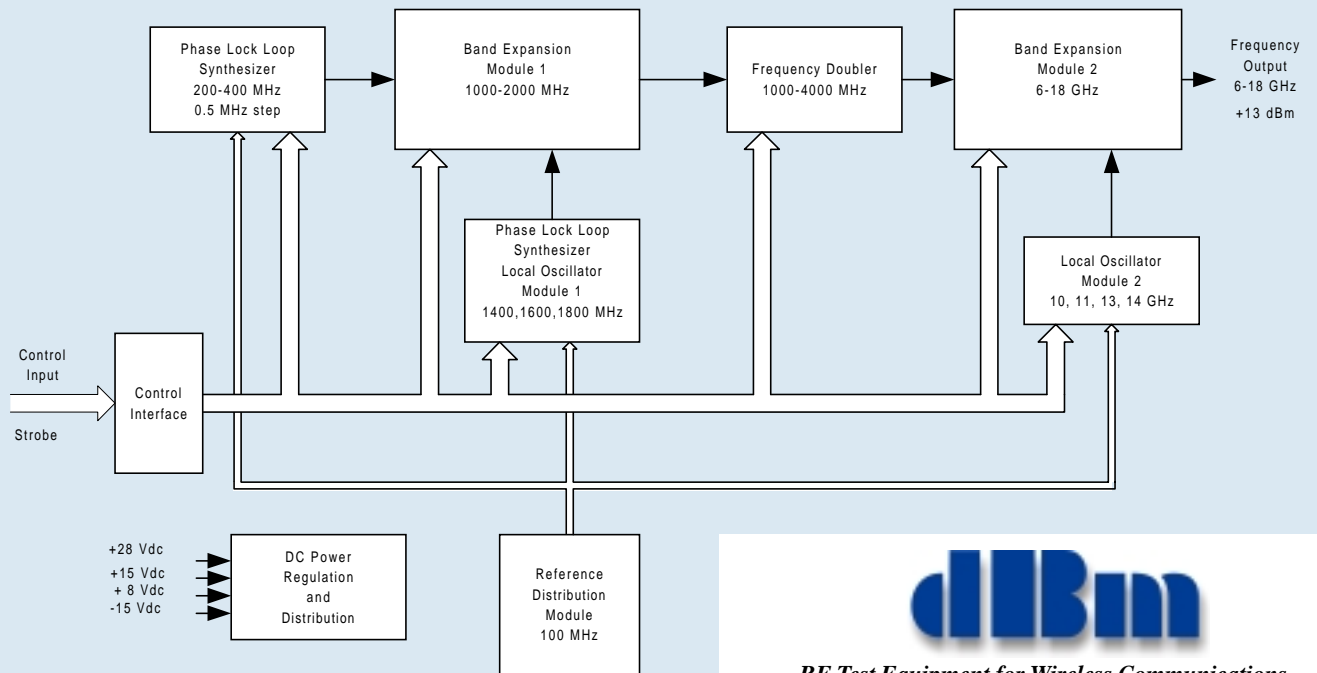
Phase Lock Loop Synthesizer 200-400 MHz 0.5 MHz step

Band Expansion Module 1 1000-2000 MHz

Frequency Doubler 1000-4000 MHz

Band Expansion Module 2 6-18 GHz

Frequency Output 6-18 GHz +13 dBm

Phase Lock Loop Synthesizer Local Oscillator Module 1 1400,1600,1800 MHz

Local Oscillator Module 2 10, 11, 13, 14 GHz

Control Input

Strobe

Control Interface

+28 Vdc
+15 Vdc
+ 8 Vdc
-15 Vdc

DC Power Regulation and Distribution

Reference Distribution Module 100 MHz

dBm

RF Test Equipment for Wireless Communications